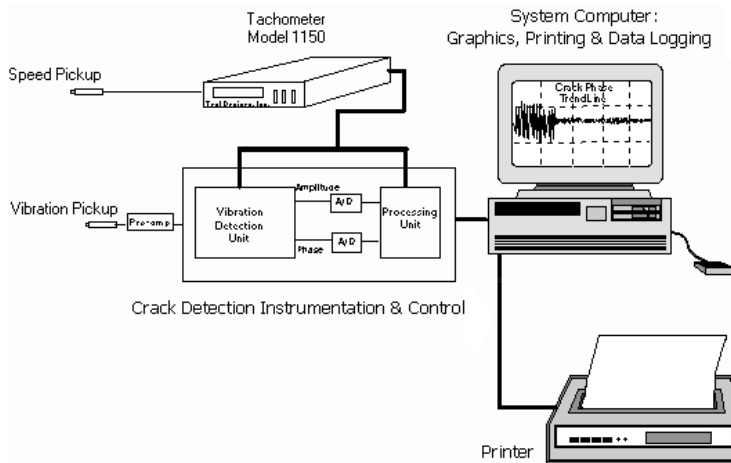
Tachometer
Model 1150

System Computer:
Graphics, Printing & Data Logging

Speed Pickup

Trel Designs, Inc.

Crack Phase
TrendLine

Vibration Pickup

Pre-amp

Vibration Detection Unit

Amplitude

A/D

Phase

A/D

Processing Unit

Crack Detection Instrumentation & Control

Printer